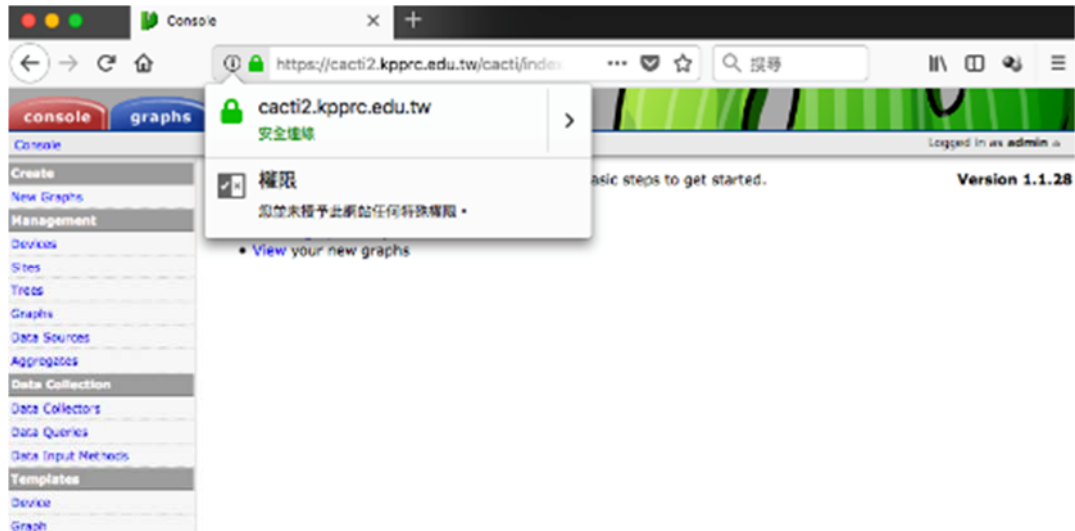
Console

https://cacti2.kpprc.edu.tw/cacti/index

搜尋

console graphs

cacti2.kpprc.edu.tw
安全連線

權限
您並未授予此網站任何特殊權限。

Console

Logged in as admin

Create
New Graphs
Management
Devices
Sites
Trees
Graphs
Data Sources
Aggregates
Data Collection
Data Collectors
Data Queries
Data Input Methods
Templates
Device
Graph

asic steps to get started.

Version 1.1.28

• View your new graphs